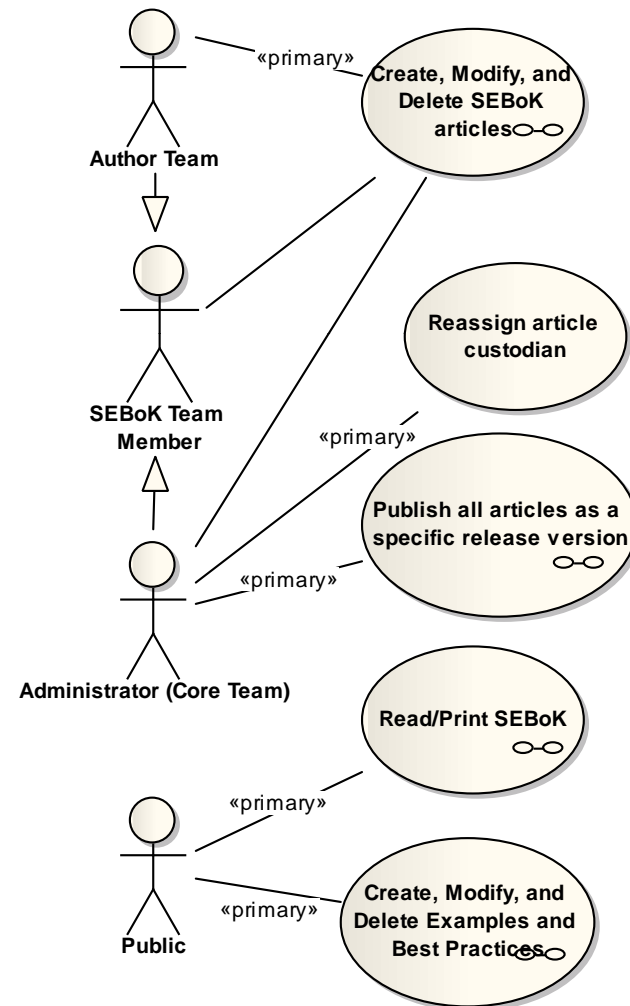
Author Team

«primary»

Create, Modify, and Delete SEBoK articles

SEBoK Team Member

Reassign article custodian

«primary»

Publish all articles as a specific release version

«primary»

Administrator (Core Team)

Read/Print SEBoK

«primary»

Public

«primary»

Create, Modify, and Delete Examples and Best Practices